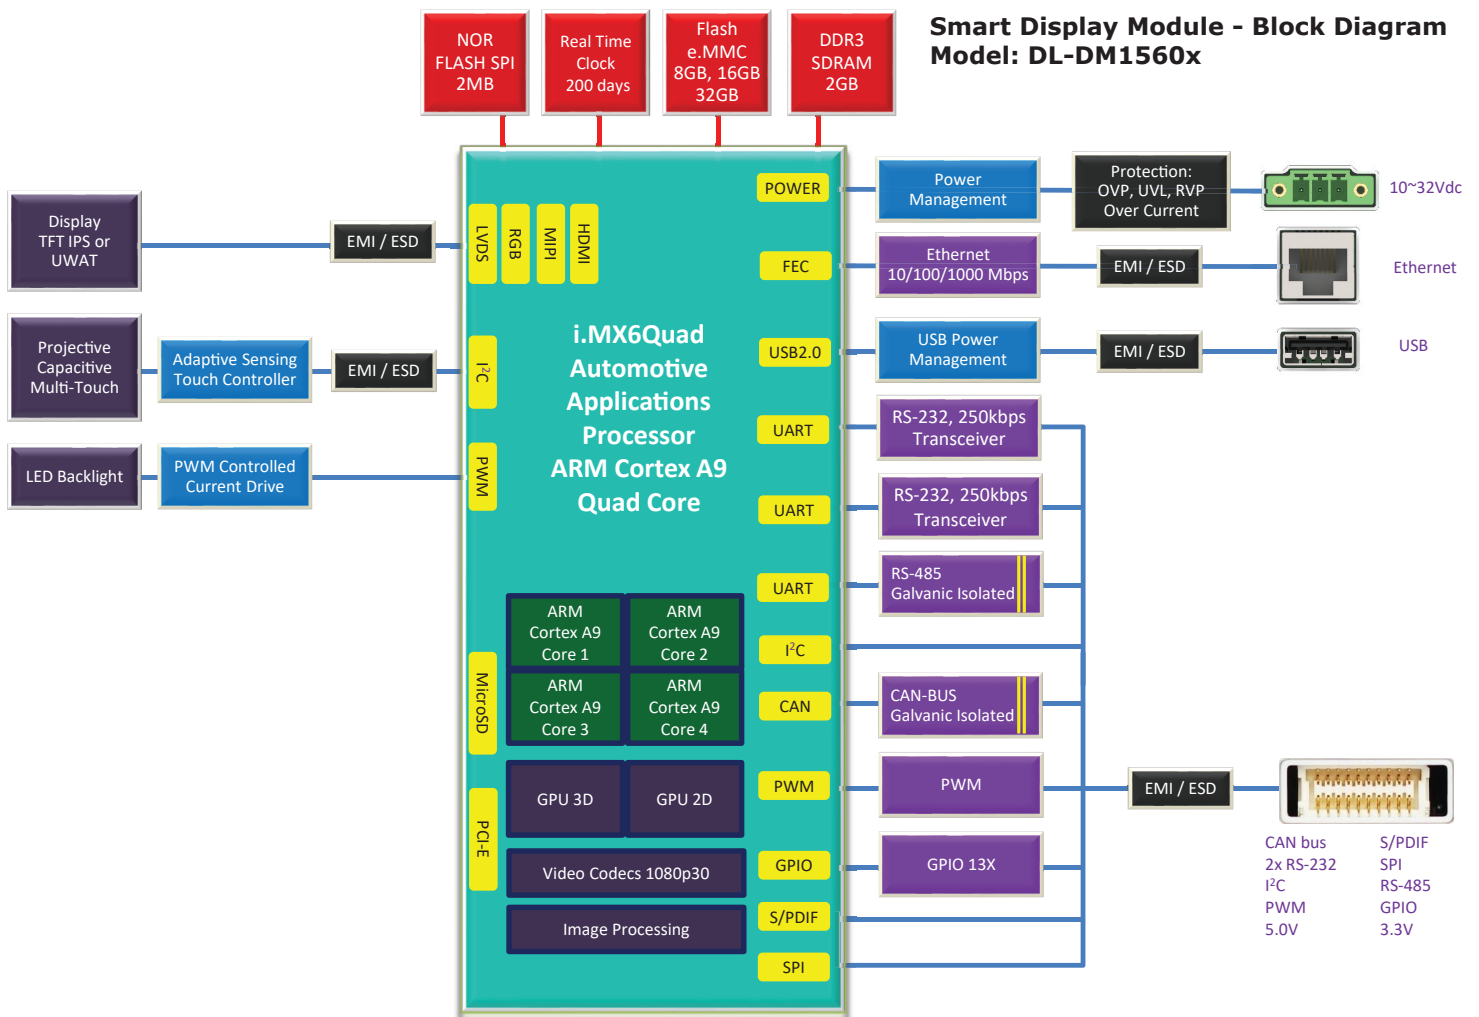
NOR FLASH SPI 2MB

Real Time Clock 200 days

Flash e.MMC 8GB, 16GB 32GB

DDR3 SDRAM 2GB

Smart Display Module - Block Diagram
Model: DL-DM1560x

Display TFT IPS or UWAT

EMI / ESD

Projective Capacitive Multi-Touch

Adaptive Sensing Touch Controller

EMI / ESD

LED Backlight

PWM Controlled Current Drive

LVDS

RGB

MIPI

HDMI

I²C

PWM

MicroSD

PCI-E

i.MX6Quad Automotive Applications Processor ARM Cortex A9 Quad Core

ARM Cortex A9 Core 1

ARM Cortex A9 Core 2

ARM Cortex A9 Core 3

ARM Cortex A9 Core 4

GPU 3D

GPU 2D

Video Codecs 1080p30

Image Processing

POWER

FEC

USB2.0

UART

UART

UART

I²C

CAN

PWM

GPIO

S/PDIF

SPI

Power Management

Protection: OVP, UVL, RVP Over Current

10~32Vdc

Ethernet 10/100/1000 Mbps

EMI / ESD

Ethernet

USB Power Management

EMI / ESD

USB

RS-232, 250kbps Transceiver

RS-232, 250kbps Transceiver

RS-485 Galvanic Isolated

CAN-BUS Galvanic Isolated

PWM

GPIO 13X

EMI / ESD

CAN bus
2x RS-232
I²C
PWM
5.0V

S/PDIF
SPI
RS-485
GPIO
3.3V